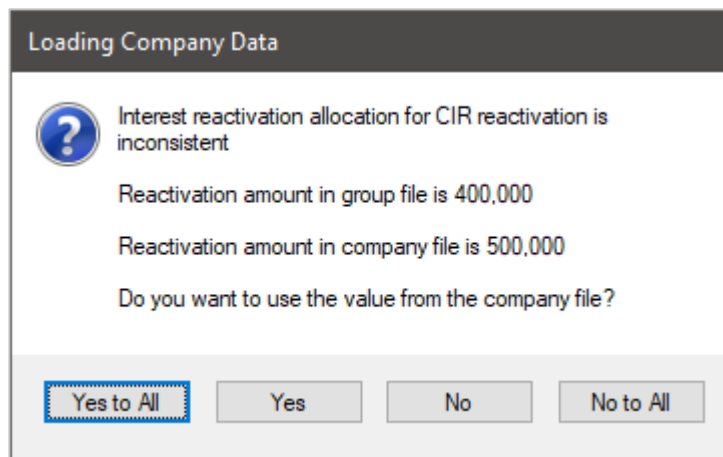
Loading Company Data

Interest reactivation allocation for CIR reactivation is inconsistent

Reactivation amount in group file is 400,000

Reactivation amount in company file is 500,000

Do you want to use the value from the company file?

Yes to All Yes No No to All